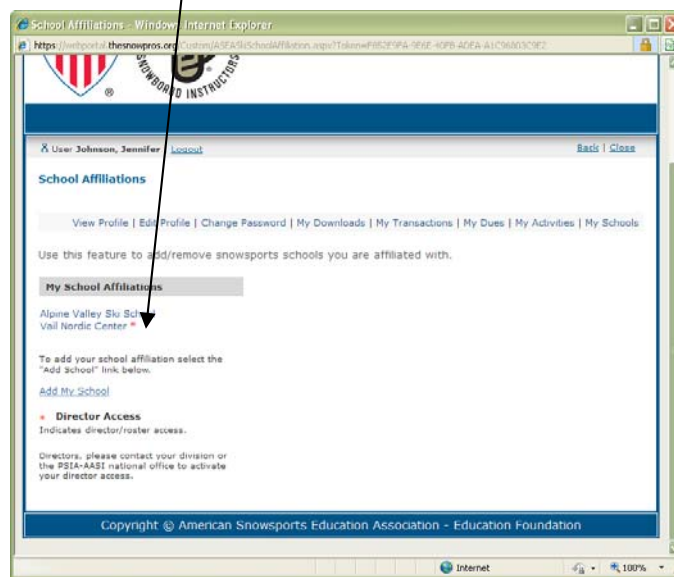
School Affiliations - Windows Internet Explorer

https://webportal.thesnowpros.org/Custom/ASEASkiSchoolAffiliation.aspx?Token=F852F9FA-9E6E-40FB-ADEA-A1C96003C9E2

SNOWBOARD INSTRUCTORS

User Johnson, Jennifer | Logout

Back | Close

School Affiliations

View Profile | Edit Profile | Change Password | My Downloads | My Transactions | My Dues | My Activities | My Schools

Use this feature to add/remove snowsports schools you are affiliated with.

My School Affiliations

Alpine Valley Ski Sch
Vail Nordic Center *

To add your school affiliation select the "Add School" link below.

Add My School

* Director Access
Indicates director/roster access.

Directors, please contact your division or the PSIA-AASI national office to activate your director access.

Copyright © American Snowsports Education Association - Education Foundation

Internet

100%